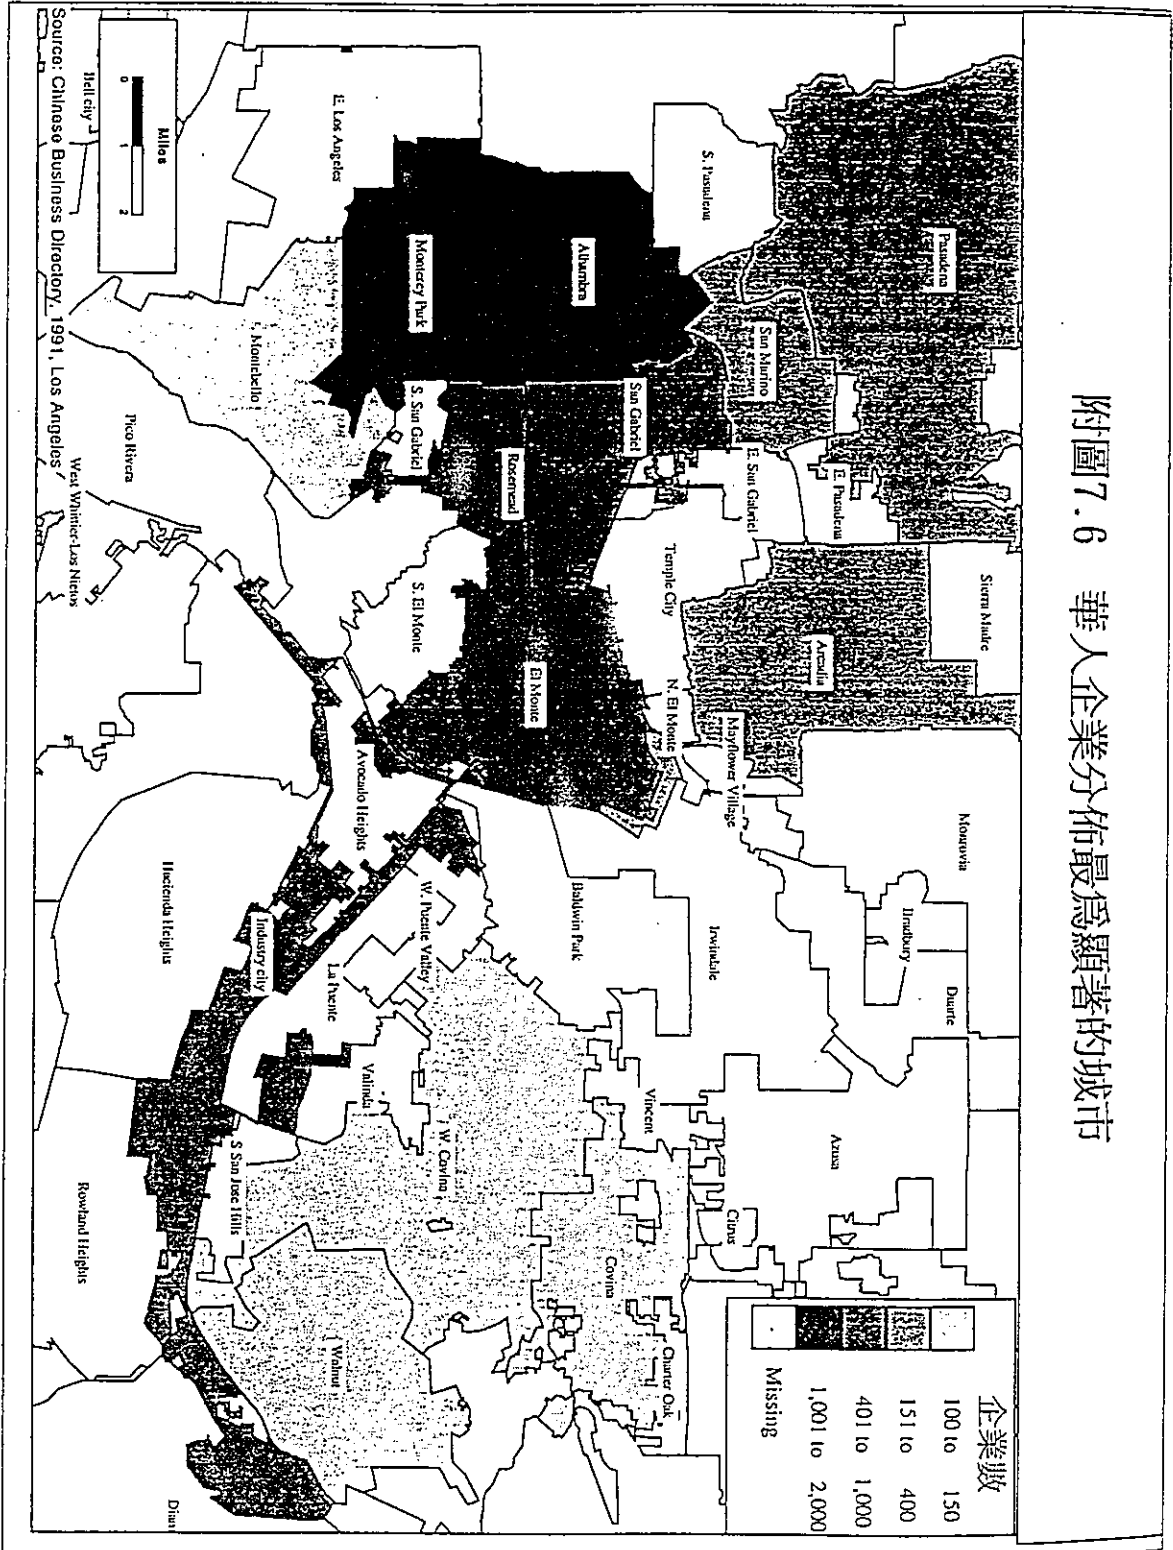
附圖7.6 華人企業分佈最為顯著的城市

企業數
100 to 150
151 to 400
401 to 1,000
1,001 to 2,000
Missing

Pasadena
S. Pasadena
San Marino
E. Pasadena
Sierra Madre
Arcadia
Monrovia
Duarte
Bradbury
Azusa
Alhambra
Monterey Park
San Gabriel
E. San Gabriel
Temple City
Mayflower Village
N. El Monte
El Monte
Rosemead
S. San Gabriel
S. El Monte
Montebello
E. Los Angeles
Pico Rivera
West Whittier-Los Nietos
Bell city
Avocado Heights
W. Puente Valley
La Puente
Industry city
Hacienda Heights
Baldwin Park
Irwindale
Vincent
Citrus
Covina
Charter Oak
W. Covina
Valinda
S San Jose Hills
Walnut
Rowland Heights
Diam

Miles
0 1 2

Source: Chinese Business Directory, 1991, Los Angeles